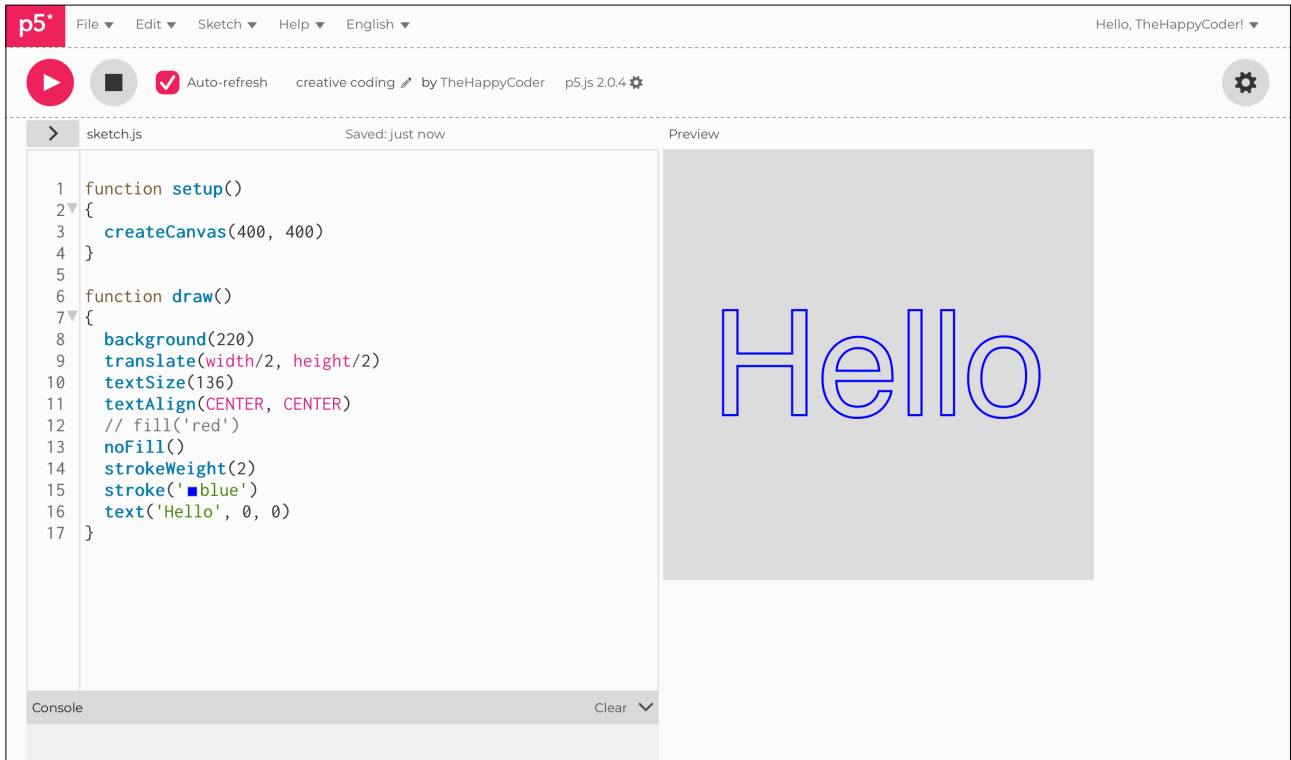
p5* File Edit Sketch Help English Hello, TheHappyCoder!

Auto-refresh creative coding by TheHappyCoder p5.js 2.0.4

sketch.js Saved: just now Preview

1 function setup()
2 {
3 createCanvas(400, 400)
4 }
5
6 function draw()
7 {
8 background(220)
9 translate(width/2, height/2)
10 textSize(136)
11 textAlign(CENTER, CENTER)
12 // fill('red')
13 noFill()
14 strokeWeight(2)
15 stroke('blue')
16 text('Hello', 0, 0)
17 }

Hello

Console Clear